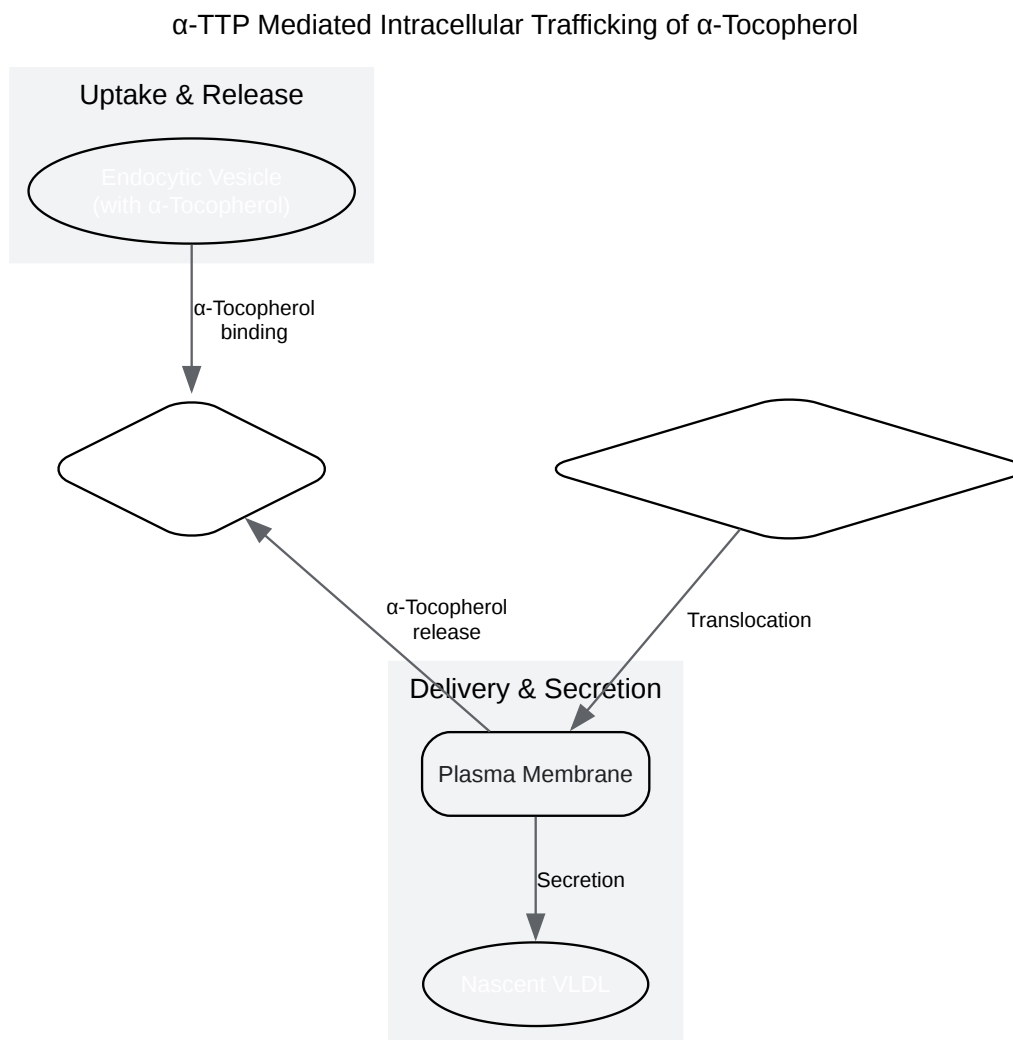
α-TTP Mediated Intracellular Trafficking of α-Tocopherol

Uptake & Release

Endocytic Vesicle (with α-Tocopherol)

α-Tocopherol binding

α-Tocopherol release

Translocation

Delivery & Secretion

Plasma Membrane

Secretion

Nascent VLDL